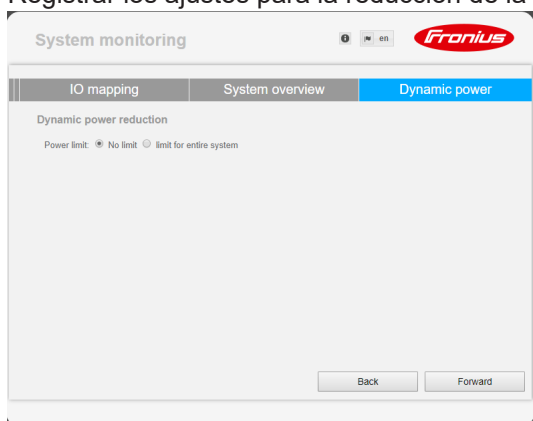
Registrar los ajustes para la reducción de la

System monitoring

en

Fronius

IO mapping

System overview

Dynamic power

Dynamic power reduction

Power limit: No limit limit for entire system

Back

Forward